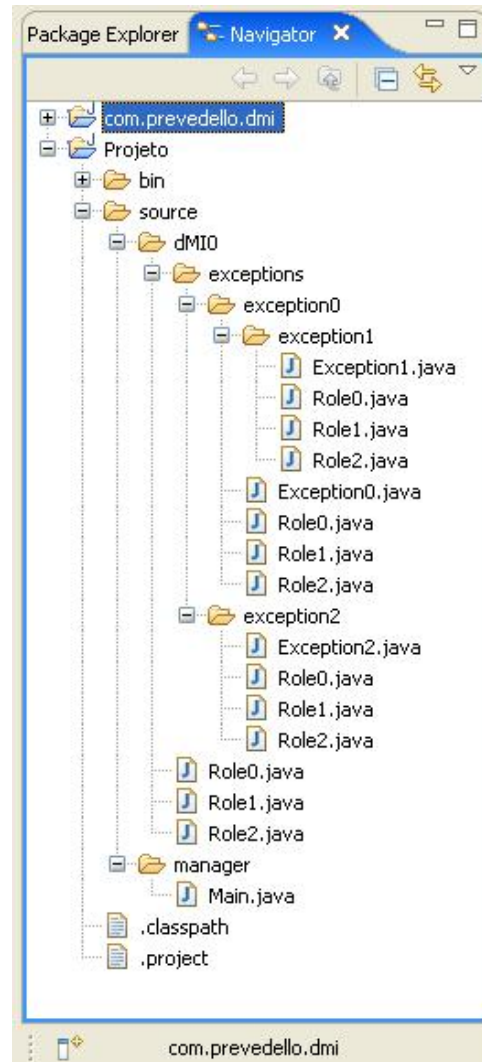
Package Explorer Navigator

com.prevedello.dmi
Projeto
bin
source
dMI0
exceptions
exception0
exception1
Exception1.java
Role0.java
Role1.java
Role2.java
Exception0.java
Role0.java
Role1.java
Role2.java
exception2
Exception2.java
Role0.java
Role1.java
Role2.java
Role0.java
Role1.java
Role2.java
manager
Main.java
.classpath
.project

com.prevedello.dmi